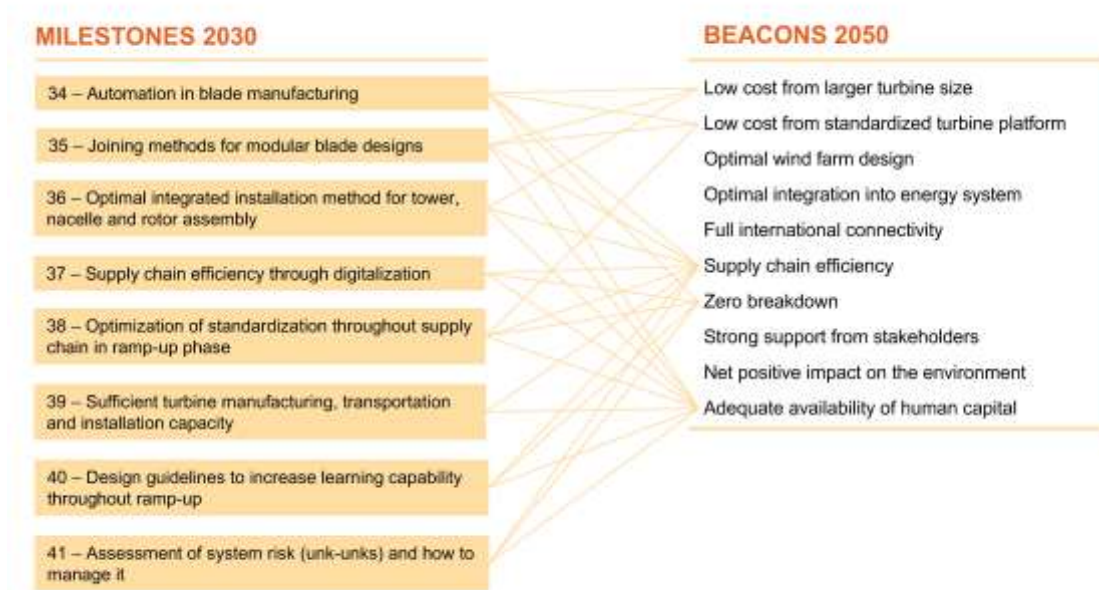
MILESTONES 2030

34 – Automation in blade manufacturing

35 – Joining methods for modular blade designs

36 – Optimal integrated installation method for tower, nacelle and rotor assembly

37 – Supply chain efficiency through digitalization

38 – Optimization of standardization throughout supply chain in ramp-up phase

39 – Sufficient turbine manufacturing, transportation and installation capacity

40 – Design guidelines to increase learning capability throughout ramp-up

41 – Assessment of system risk (unk-unks) and how to manage it

BEACONS 2050

Low cost from larger turbine size
Low cost from standardized turbine platform
Optimal wind farm design
Optimal integration into energy system
Full international connectivity
Supply chain efficiency
Zero breakdown
Strong support from stakeholders
Net positive impact on the environment
Adequate availability of human capital